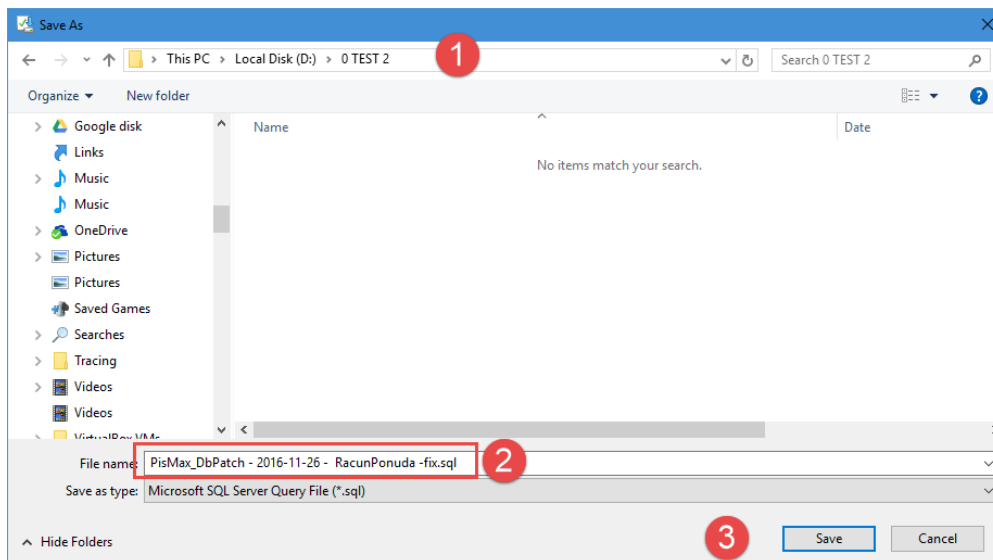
Save As

This PC > Local Disk (D:) > 0 TEST 2

1

Search 0 TEST 2

Organize ▾ New folder

Google disk
Links
Music
Music
OneDrive
Pictures
Pictures
Saved Games
Searches
Tracing
Videos
Videos
VirtualBox VMs

Name

Date

No items match your search.

File name: PisMax_DbPatch - 2016-11-26 - RacunPonuda -fix.sql

2

Save as type: Microsoft SQL Server Query File (*.sql)

Hide Folders

3

Save

Cancel